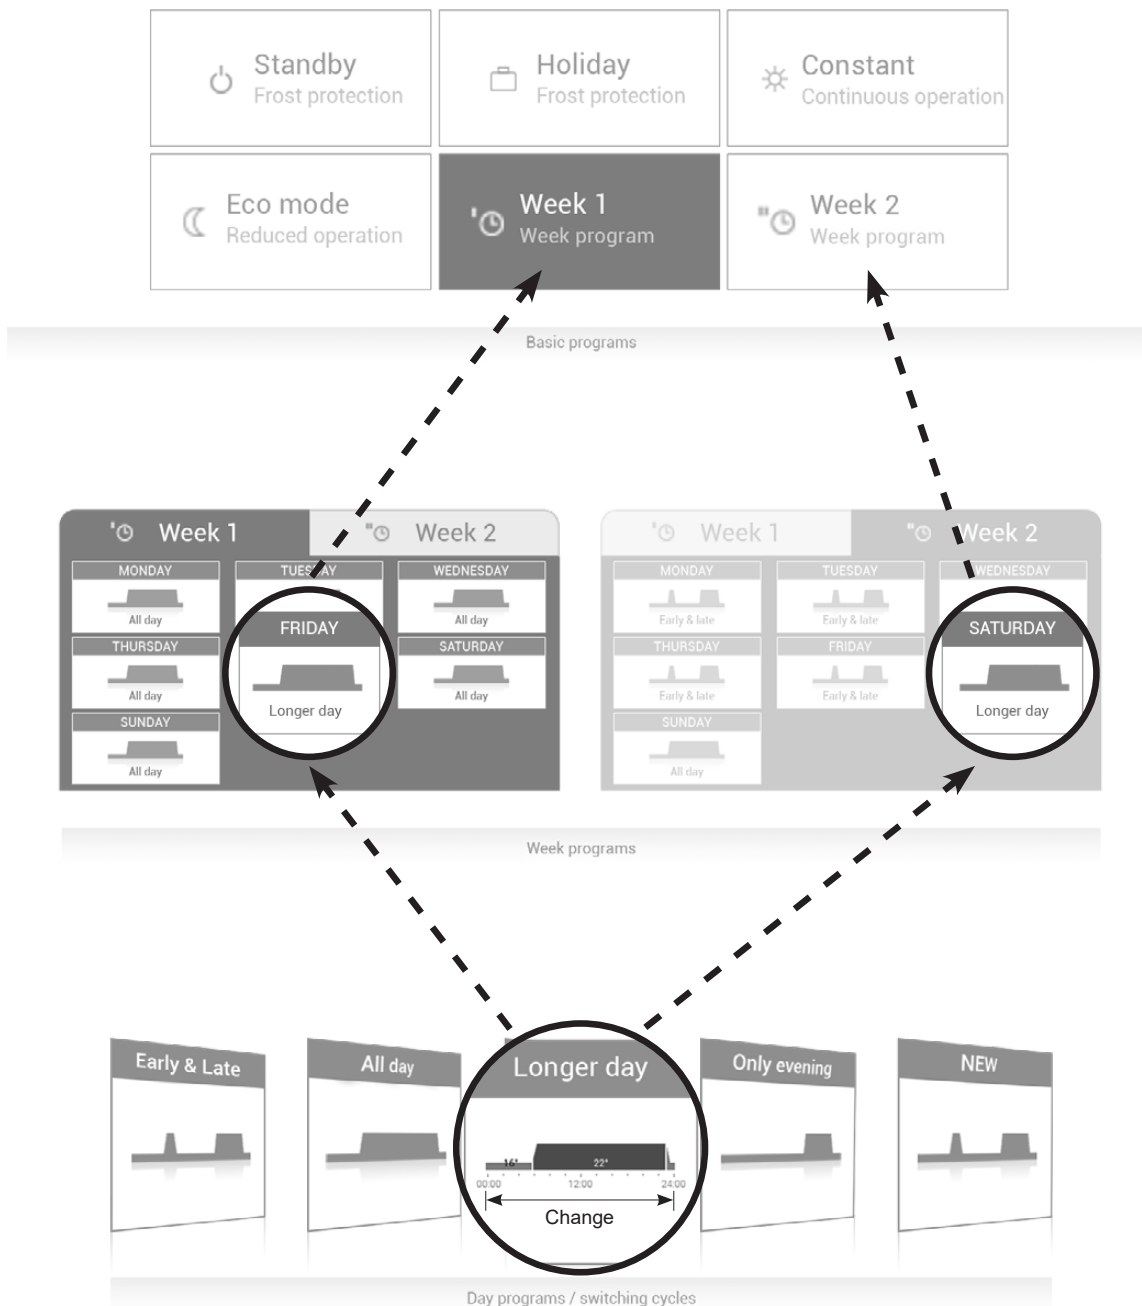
Standby
Frost protection

Holiday
Frost protection

Constant
Continuous operation

Eco mode
Reduced operation

Week 1
Week program

Week 2
Week program

Basic programs

Week 1
Week 2

MONDAY
All day

TUESDAY

WEDNESDAY
All day

THURSDAY
All day

FRIDAY
Longer day

SATURDAY
All day

SUNDAY
All day

Week 1
Week 2

MONDAY
Early & late

TUESDAY
Early & late

WEDNESDAY

THURSDAY
Early & late

FRIDAY
Early & late

SATURDAY
Longer day

SUNDAY
All day

Week programs

Early & Late

All day

Longer day
16°
22°
00:00
12:00
24:00
Change

Only evening

NEW

Day programs / switching cycles